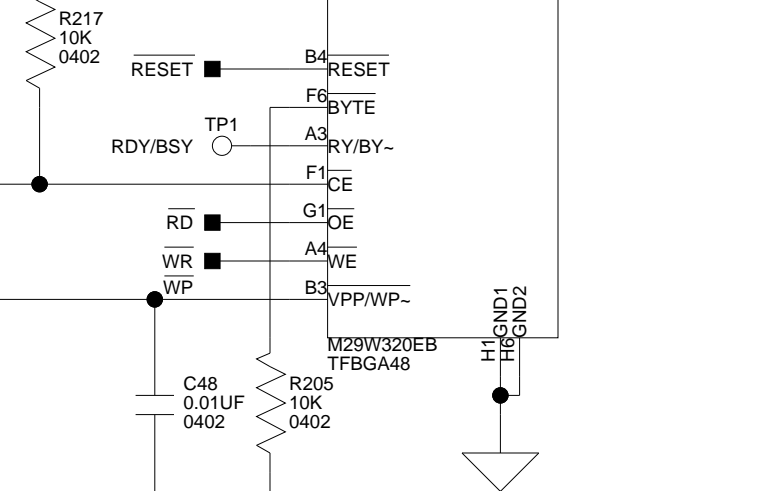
R217
10K
0402

$\overline{\text{RESET}}$

B4 $\overline{\text{RESET}}$

F6 $\overline{\text{BYTE}}$

TP1

RDY/BSY

A3 RY/BY~

F1 $\overline{\text{CE}}$

$\overline{\text{RD}}$

G1 $\overline{\text{OE}}$

$\overline{\text{WR}}$

A4 $\overline{\text{WE}}$

$\overline{\text{WP}}$

B3 $\overline{\text{VPP/WP}}$~

H1 GND1

H6 GND2

M29W320EB
TFBGA48

C48
0.01UF
0402

R205
10K
0402